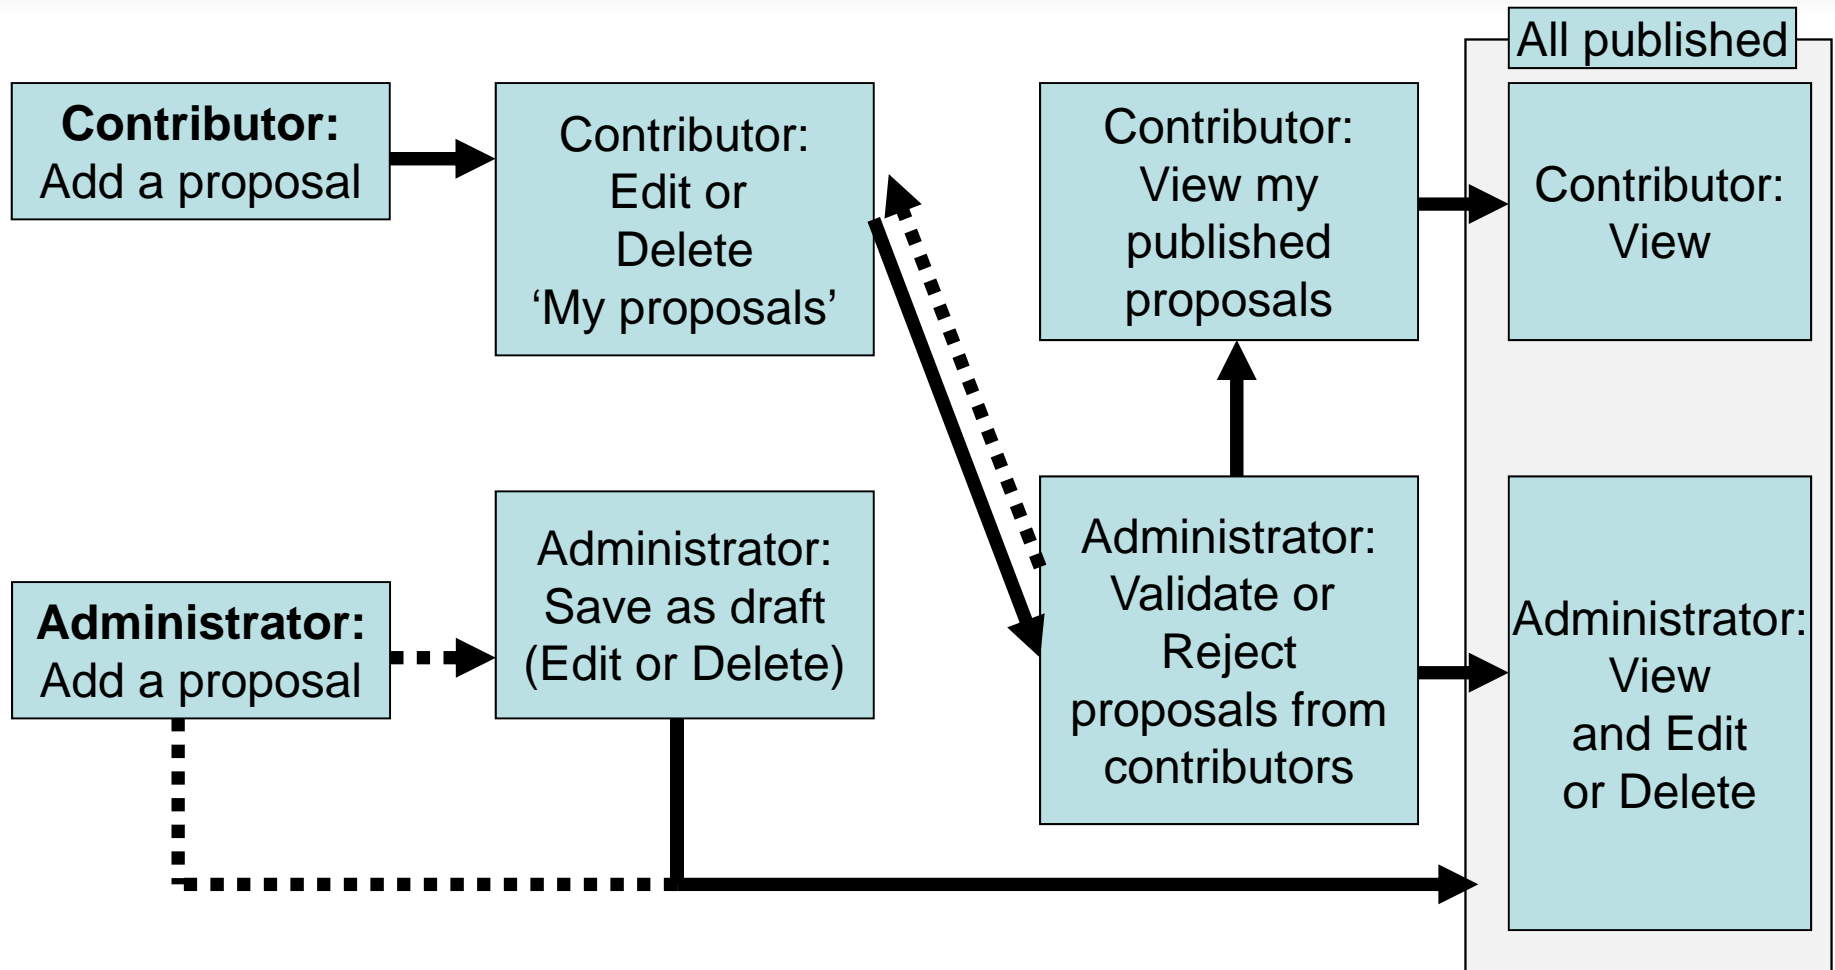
**Contributor:**
Add a proposal

Contributor:
Edit or
Delete
'My proposals'

Contributor:
View my
published
proposals

All published

Contributor:
View

**Administrator:**
Add a proposal

Administrator:
Save as draft
(Edit or Delete)

Administrator:
Validate or
Reject
proposals from
contributors

Administrator:
View
and Edit
or Delete